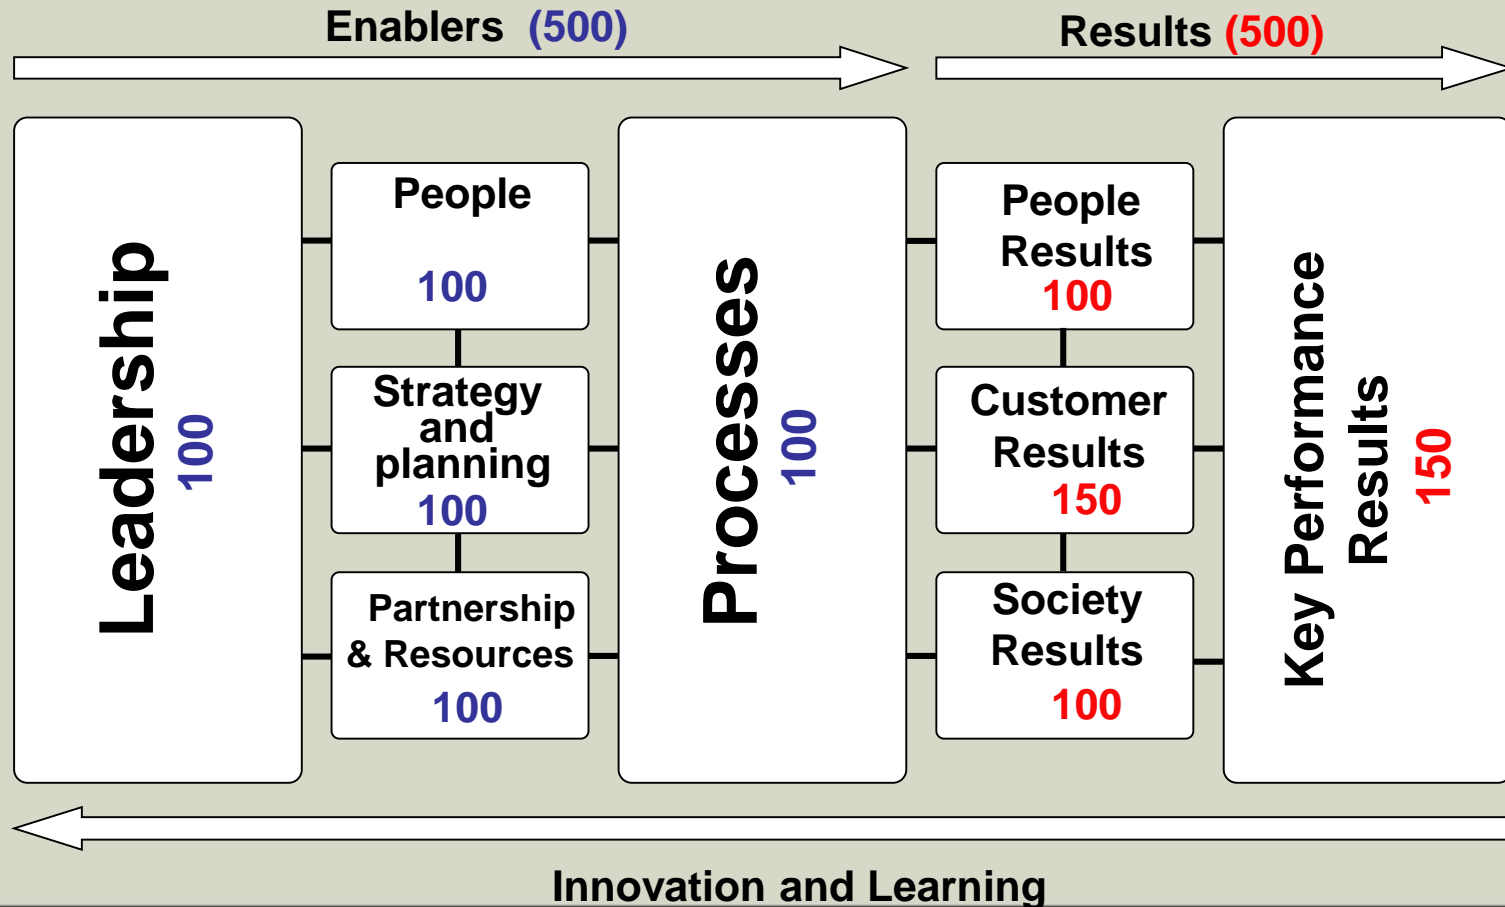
Enablers (500)

Results (500)

Leadership 100

People 100

Strategy and planning 100

Partnership & Resources 100

Processes 100

People Results 100

Customer Results 150

Society Results 100

Key Performance Results 150

Innovation and Learning